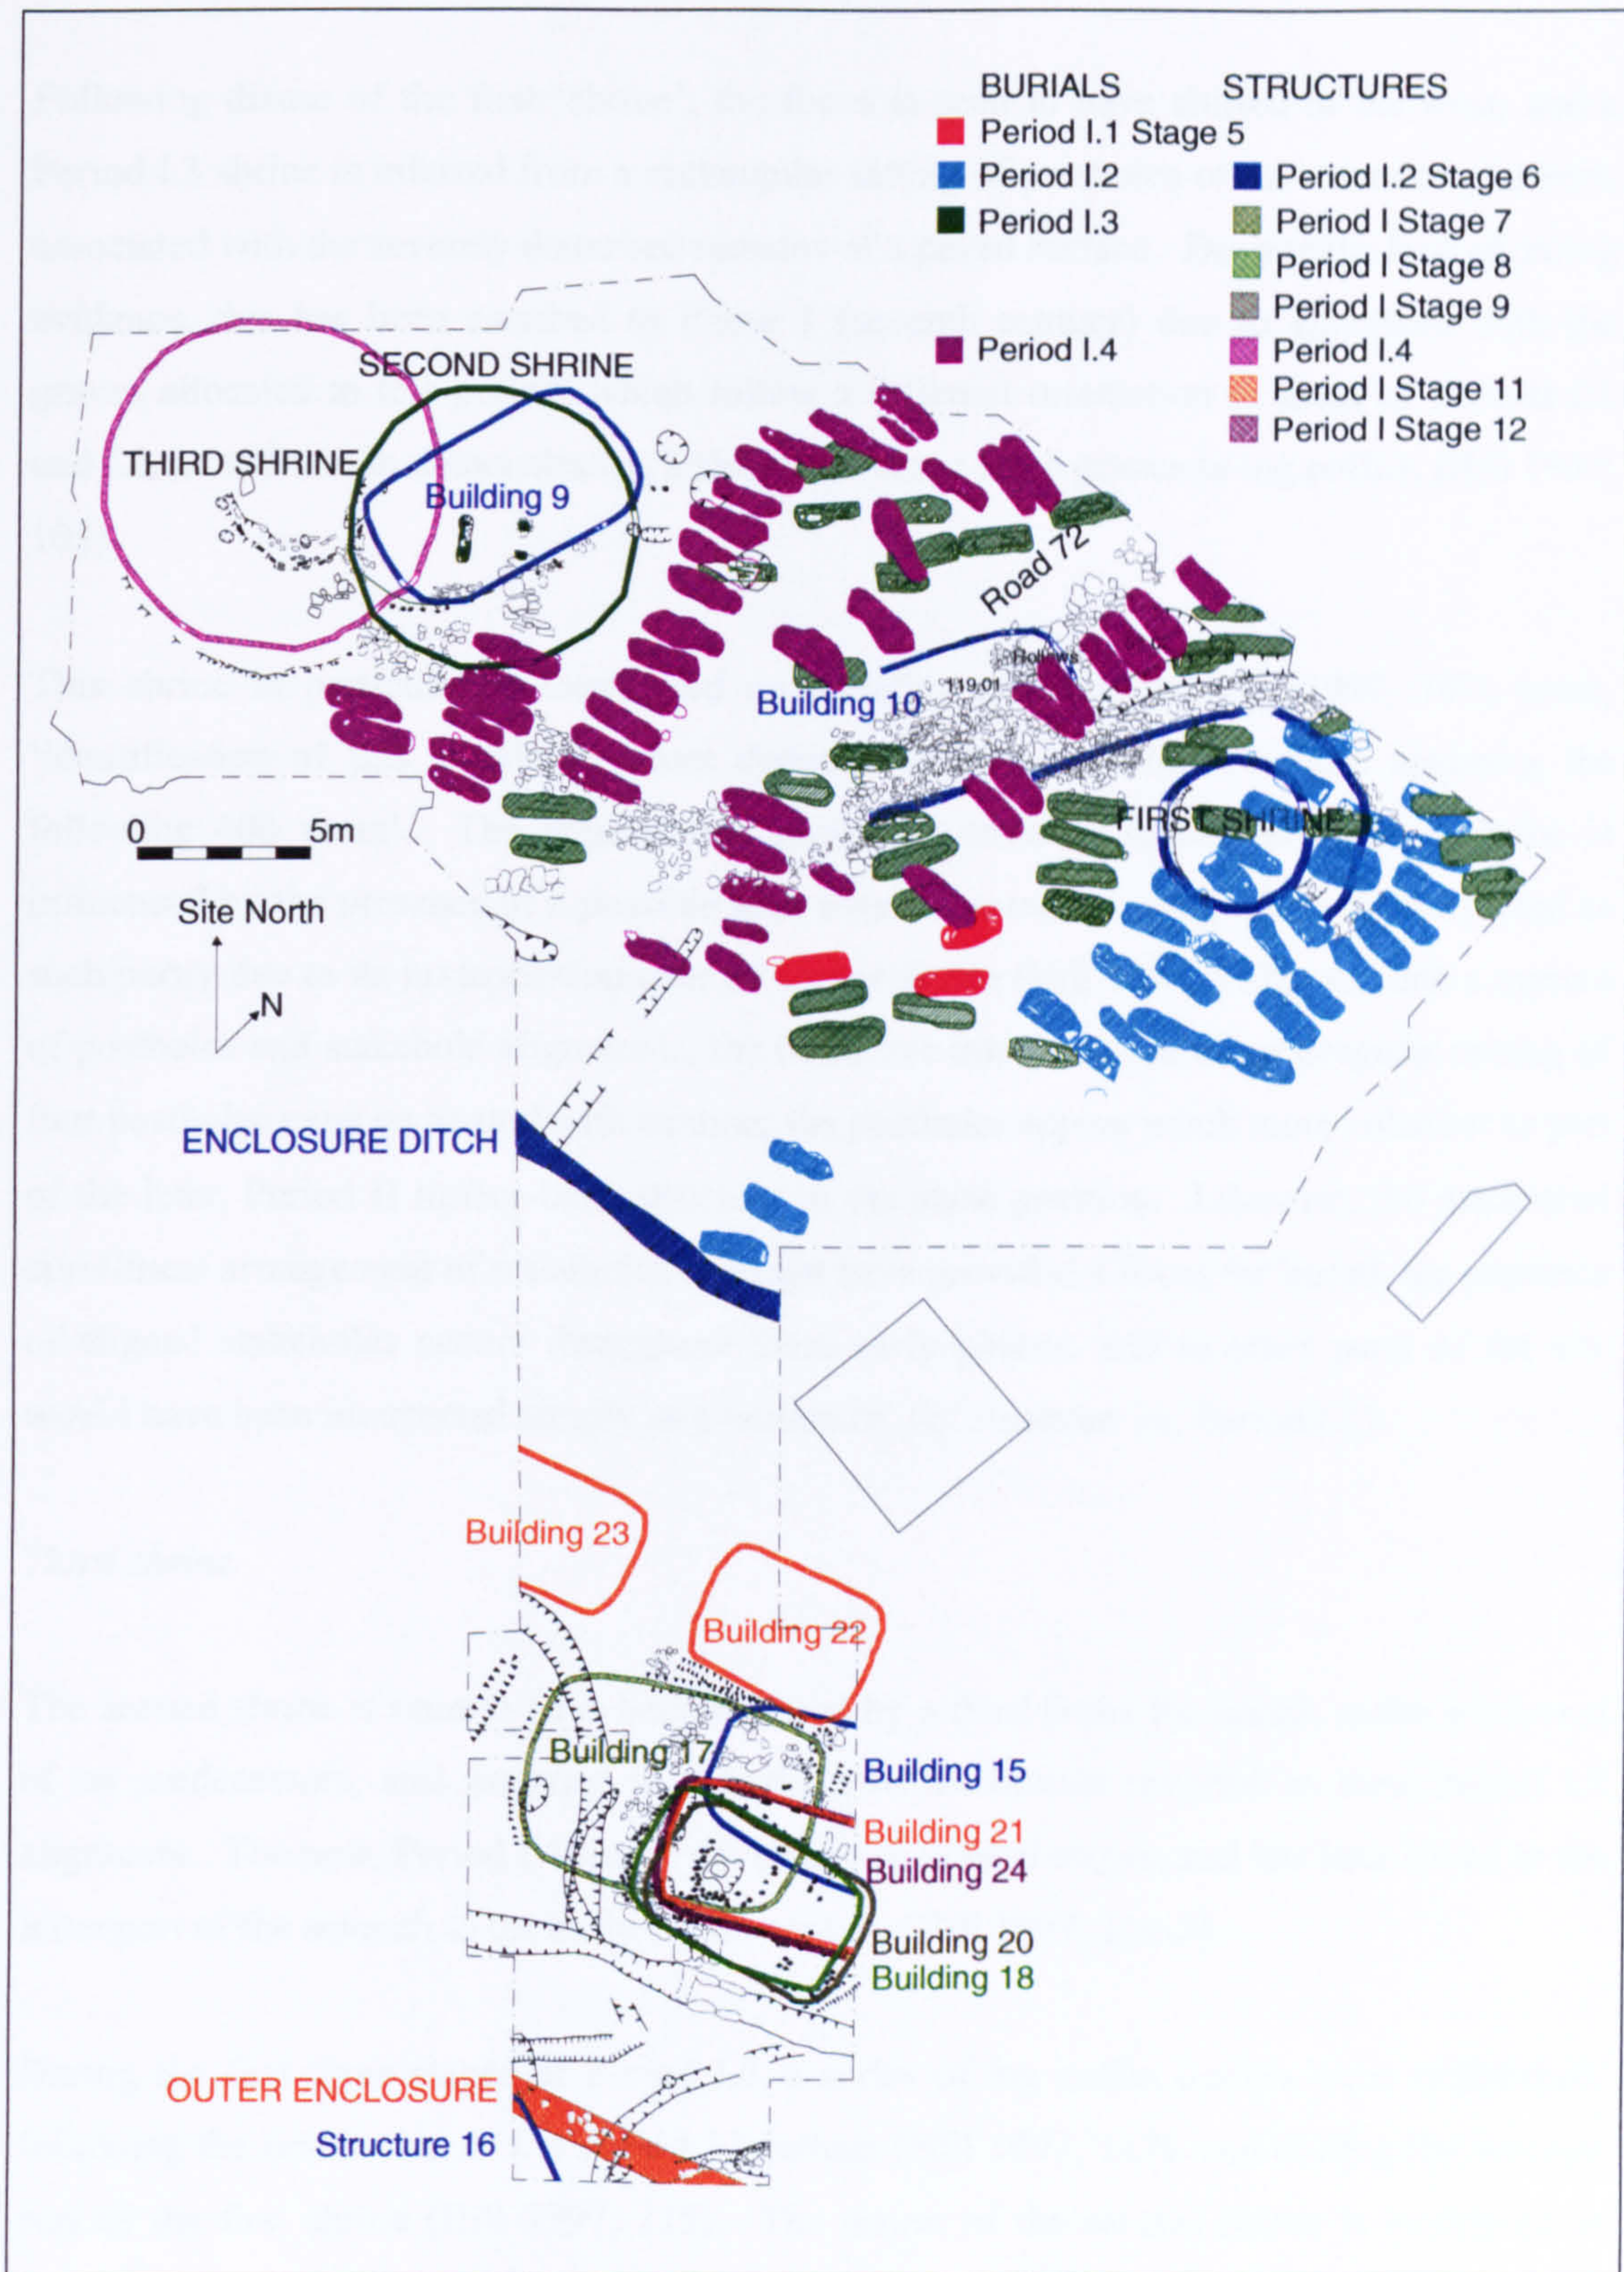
BURIALS

Period I.1 Stage 5

Period I.2

Period I.3

Period I.4

STRUCTURES

Period I.2 Stage 6

Period I Stage 7

Period I Stage 8

Period I Stage 9

Period I.4

Period I Stage 11

Period I Stage 12

SECOND SHRINE

THIRD SHRINE

Building 9

Road 72

Hollows

119.01

Building 10

FIRST SHRINE

0 5m

Site North

N

ENCLOSURE DITCH

Building 23

Building 22

Building 17

Building 15

Building 21

Building 24

Building 20

Building 18

OUTER ENCLOSURE

Structure 16